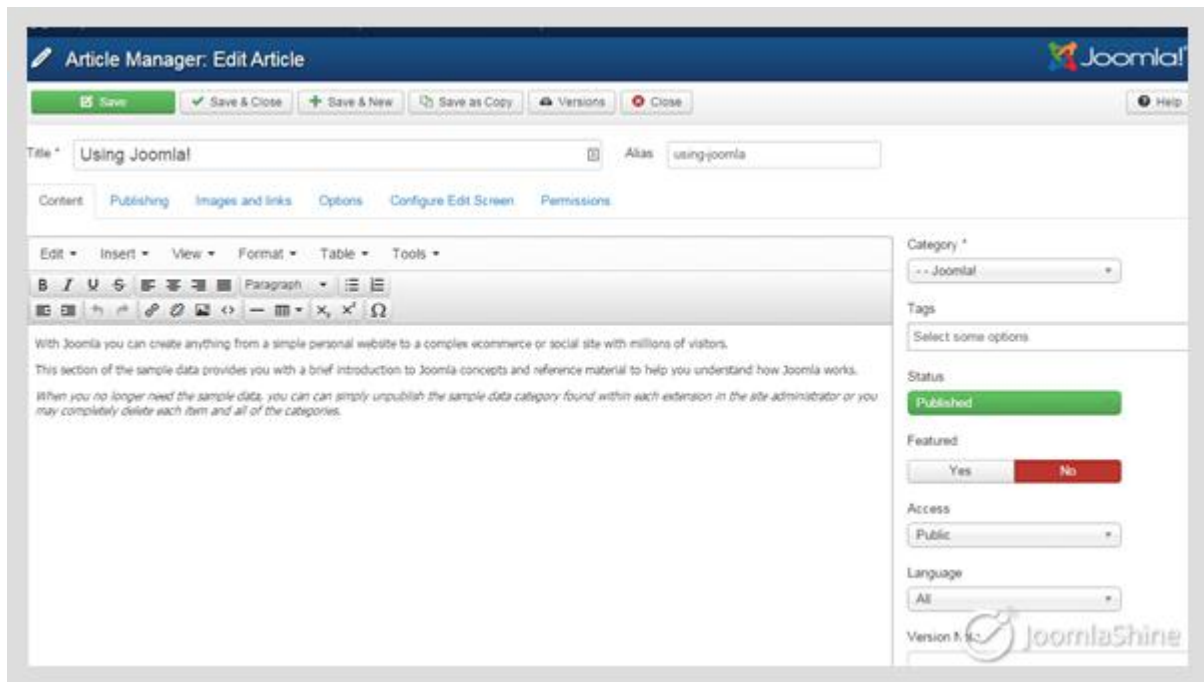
Article Manager: Edit Article

Joomla!

Save | Save & Close | Save & New | Save as Copy | Versions | Close | Help

Title * Using Joomla!

Alias using-joomla

Content | Publishing | Images and links | Options | Configure Edit Screen | Permissions

Edit ▾ Insert ▾ View ▾ Format ▾ Table ▾ Tools ▾

B I U S Paragraph

With Joomla you can create anything from a simple personal website to a complex ecommerce or social site with millions of visitors.

This section of the sample data provides you with a brief introduction to Joomla concepts and reference material to help you understand how Joomla works.

When you no longer need the sample data, you can can simply unpublish the sample data category found within each extension in the site administrator or you may completely delete each item and all of the categories.

Category *
- - Joomla!

Tags
Select some options

Status
Published

Featured
Yes | No

Access
Public

Language
All

Version N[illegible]

JoomlaShine